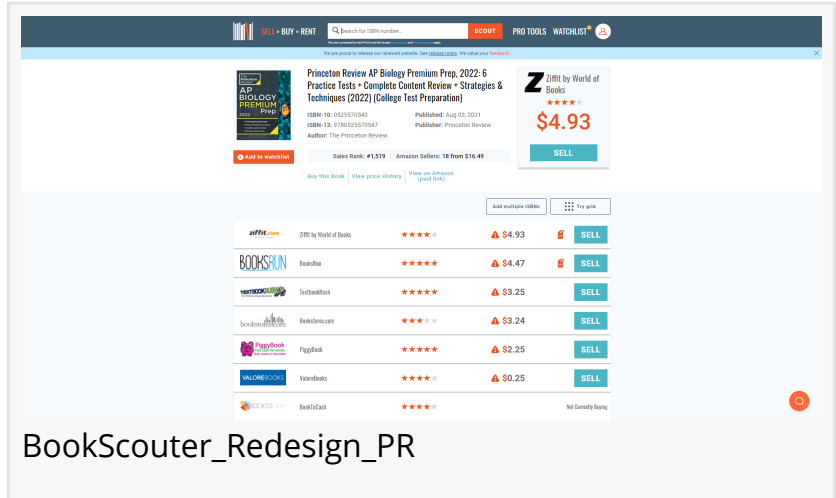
SELL • BUY • RENT Search for ISBN number... SCOUT PRO TOOLS WATCHLIST

We are proud to release our renewed website. See release notes. We value your feedback.

Princeton Review AP Biology Premium Prep, 2022: 6 Practice Tests + Complete Content Review + Strategies & Techniques (2022) (College Test Preparation)

ISBN-10: 0525570543
ISBN-13: 9780525570547
Author: The Princeton Review
Published: Aug 03, 2021
Publisher: Princeton Review

Sales Rank: #1,519 Amazon Sellers: 18 from $16.49

Buy this Book View price History View on Amazon (paid link)

Add to watchlist

Ziffit by World of Books
★★★★
$4.93
SELL

Add multiple ISBNs Try grid

| | | | | |
|---|---|---|---|---|
| ziffit.com | Ziffit by World of Books | ★★★★ | $4.93 | SELL |
| BOOKSRUN | BooksRun | ★★★★★ | $4.47 | SELL |
| TEXTBOOKRUSH | TextbookRush | ★★★★★ | $3.25 | SELL |
| bookstores.com | Bookstores.com | ★★★ | $3.24 | SELL |
| PiggyBook | PiggyBook | ★★★★★ | $2.25 | SELL |
| VALOREBOOKS | ValoreBooks | ★★★★ | $0.25 | SELL |
| BOOKTOCASH | BookToCash | ★★★★ | | Not Currently Buying |

BookScouter_Redesign_PR